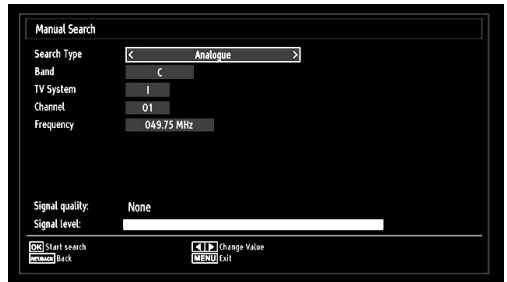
Manual Search

| | |
|---|---|
| Search Type | < Analogue > |
| Band | C |
| TV System | I |
| Channel | 01 |
| Frequency | 049.75 MHz |

Signal quality: None

Signal level:

OK Start search
RETURN BACK Back

◄ ► Change Value
MENU Exit